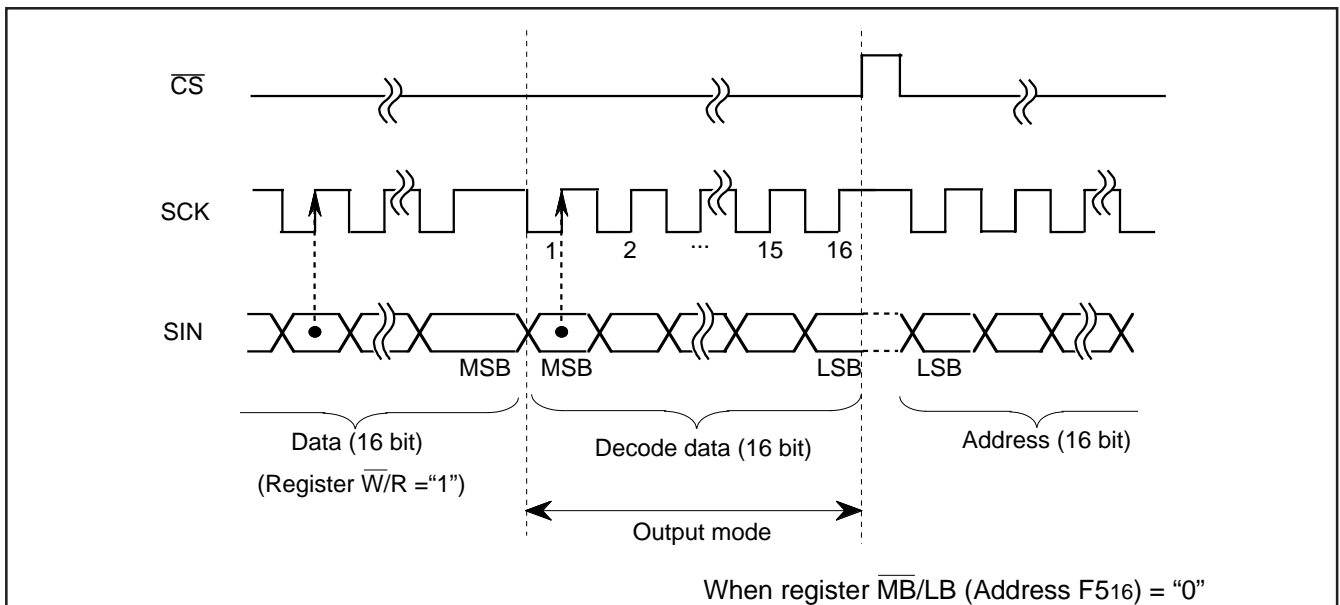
$\overline{CS}$

SCK

1 2 ··· 15 16

SIN

MSB MSB LSB LSB

Data (16 bit)

(Register $\overline{W}$/R ="1")

Decode data (16 bit)

Address (16 bit)

Output mode

When register $\overline{MB}$/LB (Address F5$_{16}$) = "0"